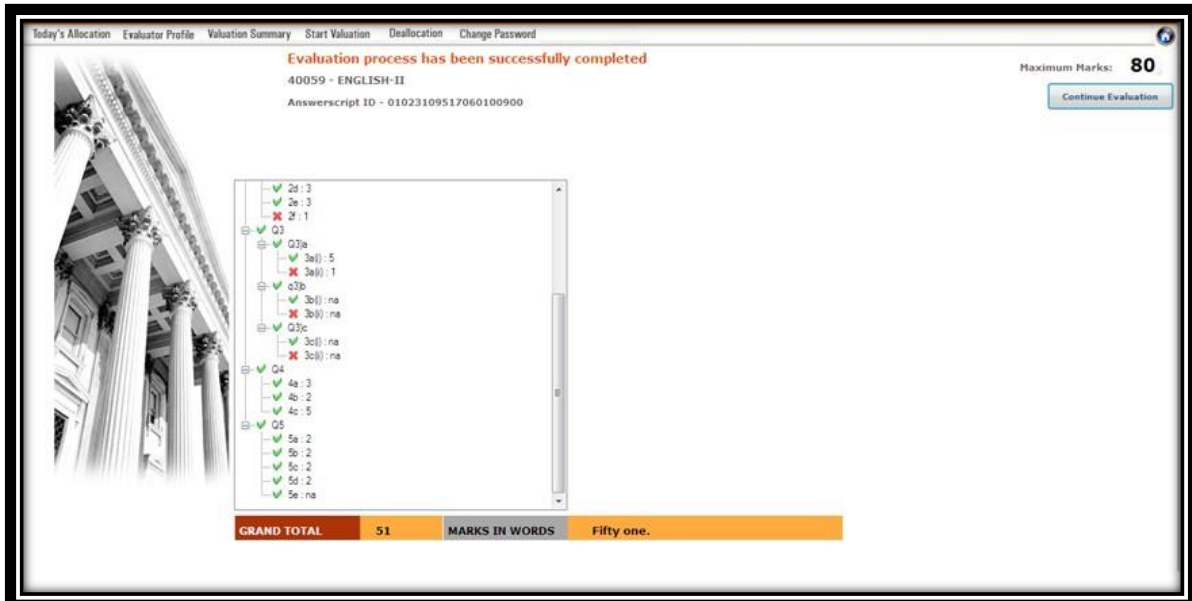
Today's Allocation Evaluator Profile Valuation Summary Start Valuation Deallocation Change Password

Evaluation process has been successfully completed

40059 - ENGLISH-II

Answerscript ID - 01023109517060100900

Maximum Marks: 80

Continue Evaluation

2d : 3
2e : 3
2f : 1
Q3
Q3)a
3a(i) : 5
3a(ii) : 1
q3)b
3b(i) : na
3b(ii) : na
Q3)c
3c(i) : na
3c(ii) : na
Q4
4a : 3
4b : 2
4c : 5
Q5
5a : 2
5b : 2
5c : 2
5d : 2
5e : na

| GRAND TOTAL | 51 | MARKS IN WORDS | Fifty one. |
|---|---|---|---|